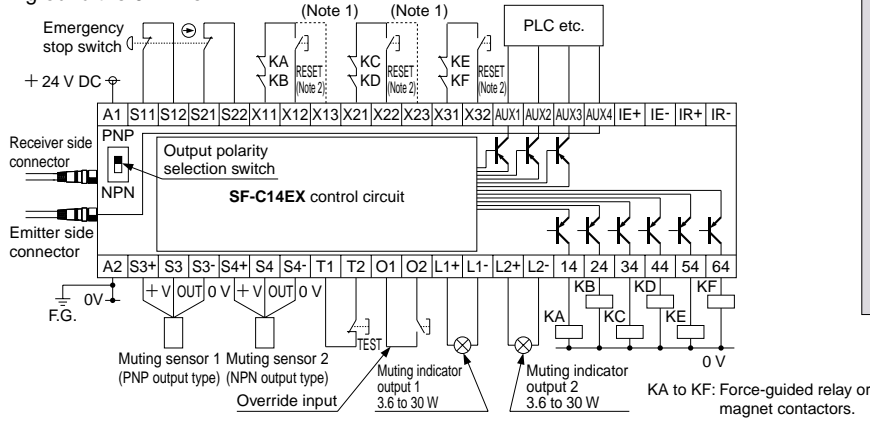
(Note 1) (Note 1)

PLC etc.

Emergency stop switch

+ 24 V DC

KA KB RESET (Note 2)

KC KD RESET (Note 2)

KE KF RESET (Note 2)

| A1 | S11 | S12 | S21 | S22 | X11 | X12 | X13 | X21 | X22 | X23 | X31 | X32 | AUX1 | AUX2 | AUX3 | AUX4 | IE+ | IE- | IR+ | IR- |
|---|---|---|---|---|---|---|---|---|---|---|---|---|---|---|---|---|---|---|---|---|

Receiver side connector

PNP

NPN

Output polarity selection switch

SF-C14EX control circuit

Emitter side connector

| A2 | S3+ | S3 | S3- | S4+ | S4 | S4- | T1 | T2 | O1 | O2 | L1+ | L1- | L2+ | L2- | 14 | 24 | 34 | 44 | 54 | 64 |
|---|---|---|---|---|---|---|---|---|---|---|---|---|---|---|---|---|---|---|---|---|

0V

F.G.

+ V OUT 0 V

+ V OUT 0 V

TEST

KB KD KF

KA KC KE

0 V

Muting sensor 1 (PNP output type)

Muting sensor 2 (NPN output type)

Muting indicator output 1 3.6 to 30 W

Muting indicator output 2 3.6 to 30 W

Override input

KA to KF: Force-guided relay or magnet contactors.